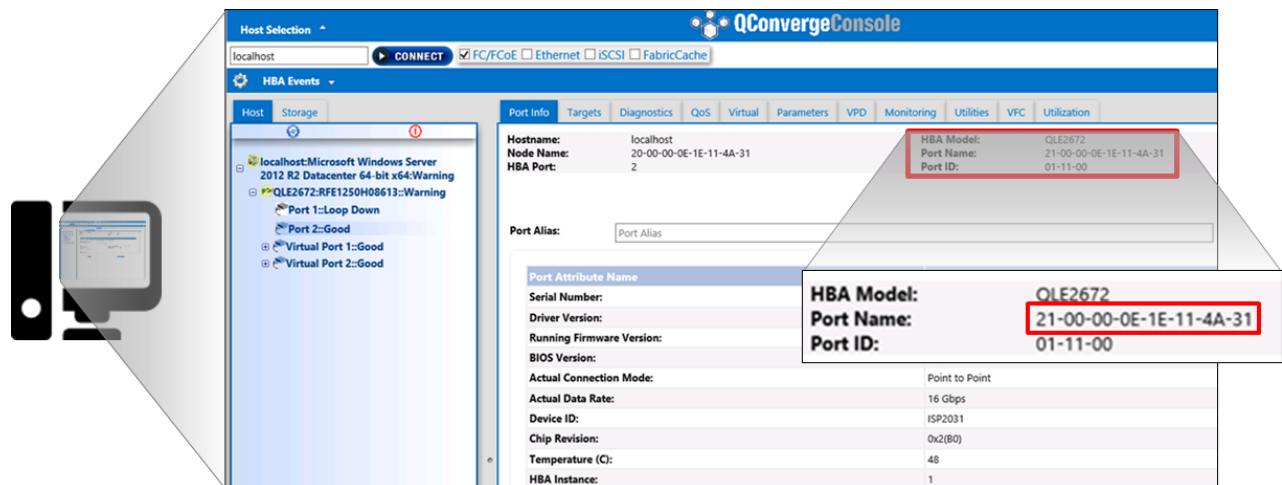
Host Selection

QConvergeConsole

localhost CONNECT FC/FCoE Ethernet iSCSI FabricCache

HBA Events

Host Storage

localhost:Microsoft Windows Server 2012 R2 Datacenter 64-bit x64:Warning
QLE2672:RFE1250H08613::Warning
Port 1::Loop Down
Port 2::Good
Virtual Port 1::Good
Virtual Port 2::Good

Port Info Targets Diagnostics QoS Virtual Parameters VPD Monitoring Utilities VFC Utilization

Hostname: localhost
Node Name: 20-00-00-0E-1E-11-4A-31
HBA Port: 2

HBA Model: QLE2672
Port Name: 21-00-00-0E-1E-11-4A-31
Port ID: 01-11-00

Port Alias: Port Alias

| Port Attribute Name | |
|---|---|
| Serial Number: | |
| Driver Version: | |
| Running Firmware Version: | |
| BIOS Version: | |
| Actual Connection Mode: | Point to Point |
| Actual Data Rate: | 16 Gbps |
| Device ID: | ISP2031 |
| Chip Revision: | 0x2(B0) |
| Temperature (C): | 48 |
| HBA Instance: | 1 |

HBA Model: QLE2672
Port Name: 21-00-00-0E-1E-11-4A-31
Port ID: 01-11-00